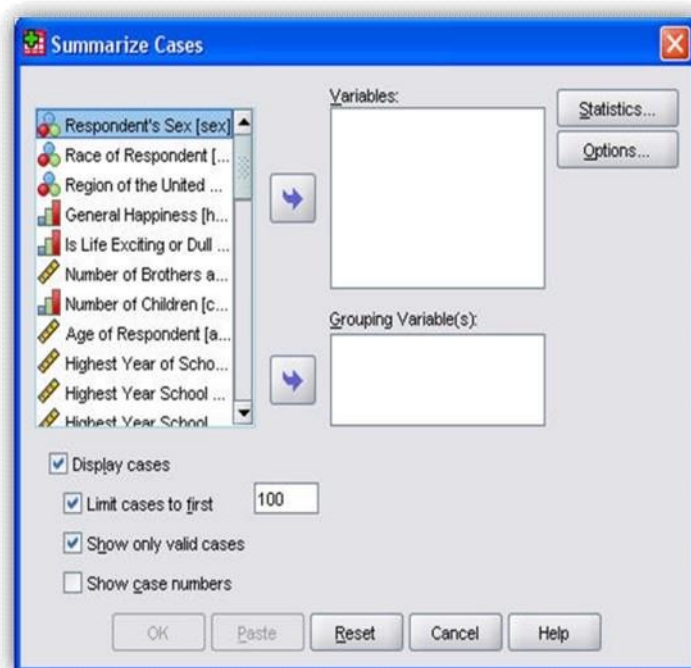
Summarize Cases

Respondent's Sex [sex]
Race of Respondent [...
Region of the United ...
General Happiness [h...
Is Life Exciting or Dull ...
Number of Brothers a...
Number of Children [c...
Age of Respondent [a...
Highest Year of Scho...
Highest Year School ...
Highest Year School

Variables:

Grouping Variable(s):

Statistics...
Options...

Display cases
Limit cases to first 100
Show only valid cases
Show case numbers

OK
Paste
Reset
Cancel
Help